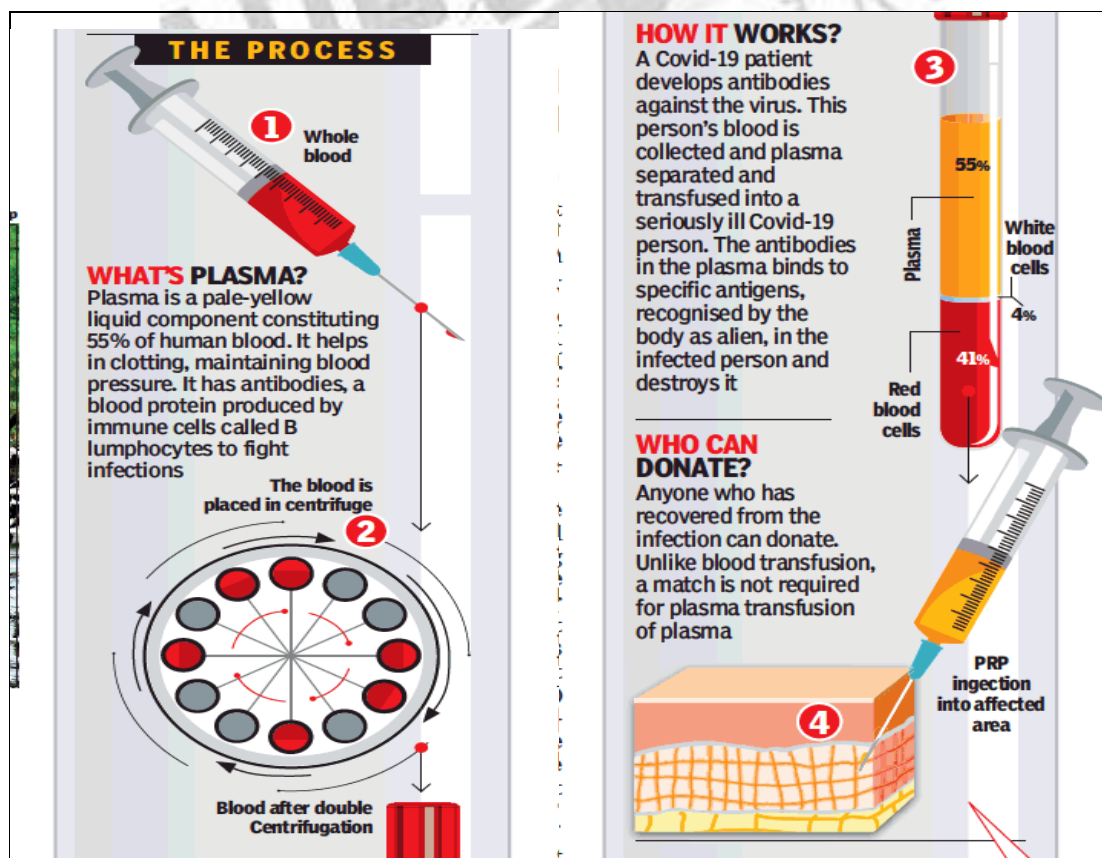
THE PROCESS

1 Whole blood

WHAT'S PLASMA?
Plasma is a pale-yellow liquid component constituting 55% of human blood. It helps in clotting, maintaining blood pressure. It has antibodies, a blood protein produced by immune cells called B lumphocytes to fight infections

The blood is placed in centrifuge

2

Blood after double Centrifugation

HOW IT WORKS?
A Covid-19 patient develops antibodies against the virus. This person's blood is collected and plasma separated and transfused into a seriously ill Covid-19 person. The antibodies in the plasma binds to specific antigens, recognised by the body as alien, in the infected person and destroys it

3

55%

Plasma

White blood cells

4%

41%

Red blood cells

WHO CAN DONATE?
Anyone who has recovered from the infection can donate. Unlike blood transfusion, a match is not required for plasma transfusion of plasma

4

PRP ingection into affected area